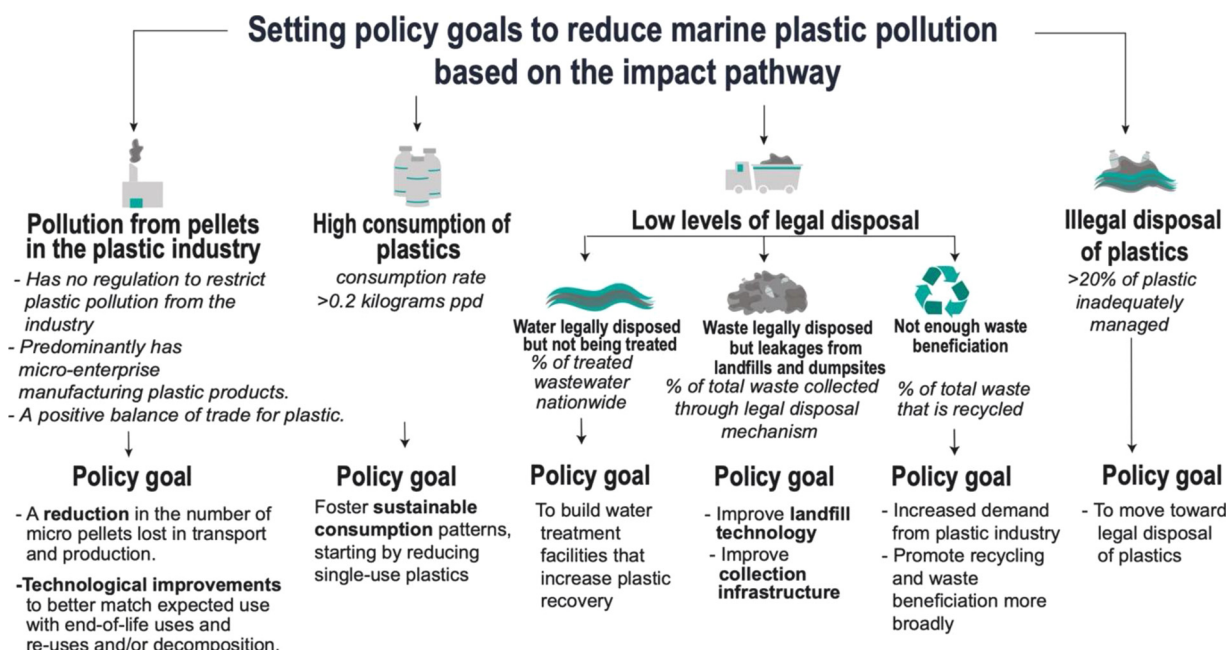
Setting policy goals to reduce marine plastic pollution based on the impact pathway

Pollution from pellets in the plastic industry
- Has no regulation to restrict plastic pollution from the industry
- Predominantly has micro-enterprise manufacturing plastic products.
- A positive balance of trade for plastic.

Policy goal
- A **reduction** in the number of micro pellets lost in transport and production.
-**Technological improvements** to better match expected use with end-of-life uses and re-uses and/or decomposition.

High consumption of plastics
consumption rate >0.2 kilograms ppd

Policy goal
Foster **sustainable consumption** patterns, starting by reducing single-use plastics

Low levels of legal disposal

Water legally disposed but not being treated
% of treated wastewater nationwide

Policy goal
To build water treatment facilities that increase plastic recovery

Waste legally disposed but leakages from landfills and dumpsites
% of total waste collected through legal disposal mechanism

Policy goal
- Improve **landfill technology**
- Improve **collection infrastructure**

Not enough waste beneficiation
% of total waste that is recycled

Policy goal
- Increased demand from plastic industry
- Promote recycling and waste beneficiation more broadly

Illegal disposal of plastics
>20% of plastic inadequately managed

Policy goal
- To move toward legal disposal of plastics